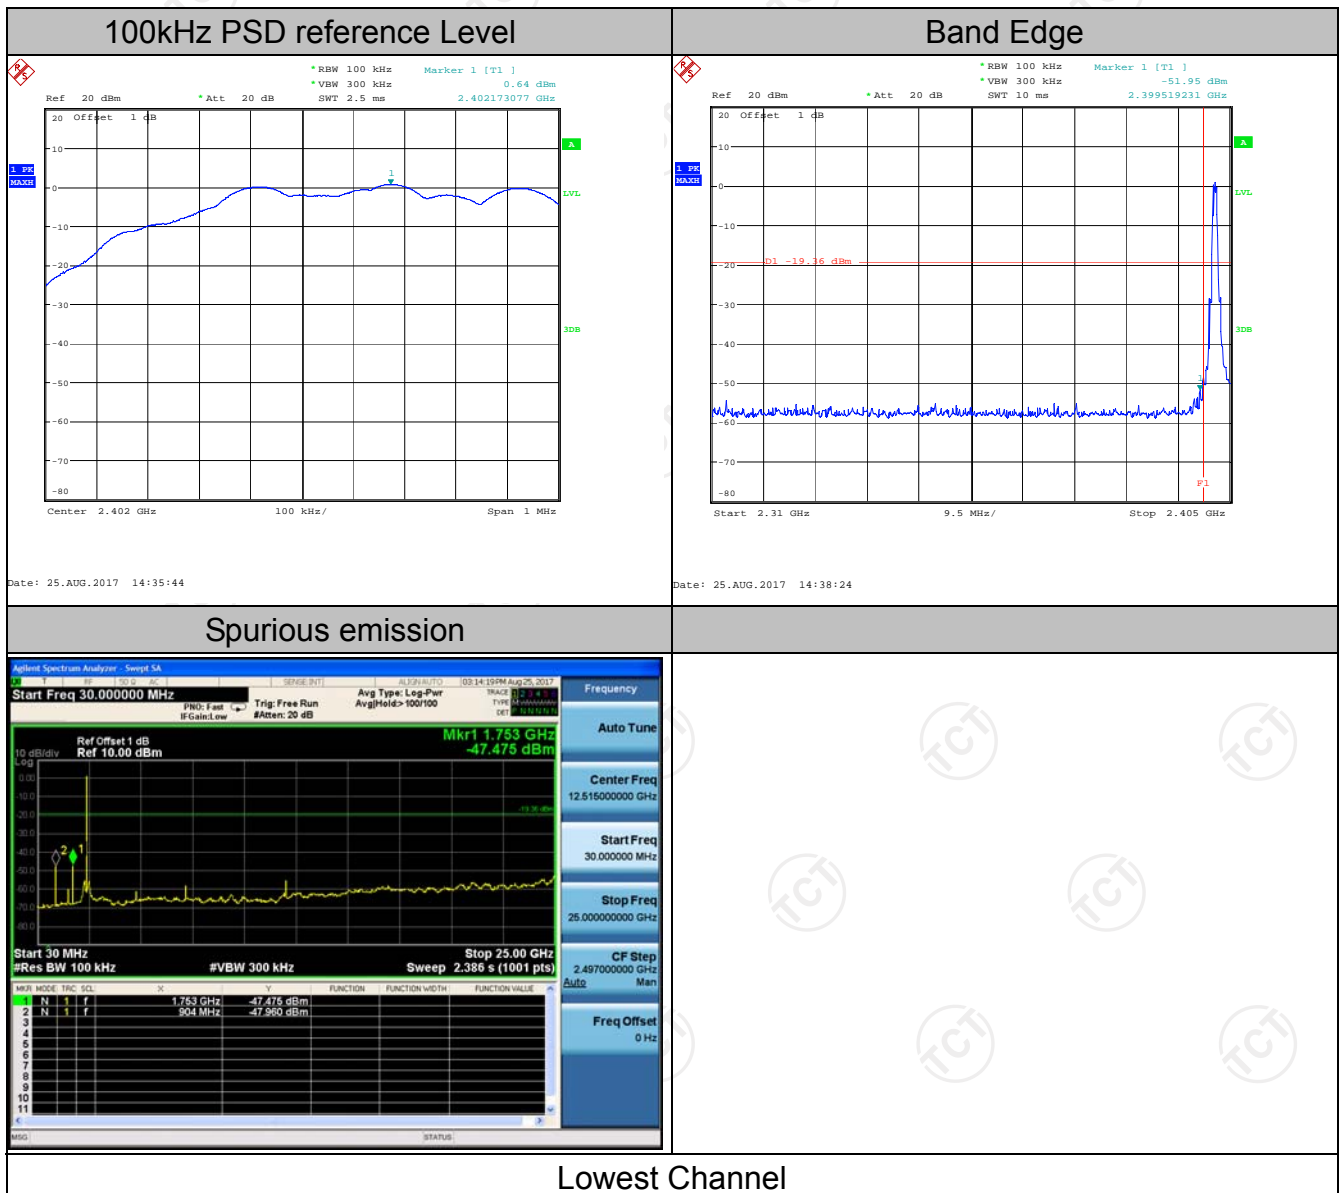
| 100kHz PSD reference Level | Band Edge |
|---|---|
| *RBW 100 kHz Marker 1 [T1 ] *VBW 300 kHz 0.64 dBm Ref 20 dBm *Att 20 dB SWT 2.5 ms 2.402173077 GHz 20 Offset 1 dB 1 PK MAXH A LVL 3DB 10 0 -10 -20 -30 -40 -50 -60 -70 -80 1 Center 2.402 GHz 100 kHz/ Span 1 MHz Date: 25.AUG.2017 14:35:44 | *RBW 100 kHz Marker 1 [T1 ] *VBW 300 kHz -51.95 dBm Ref 20 dBm *Att 20 dB SWT 10 ms 2.399519231 GHz 20 Offset 1 dB 1 PK MAXH A LVL 3DB 10 0 -10 -20 D1 -19.36 dBm -30 -40 -50 -60 -70 -80 1 F1 Start 2.31 GHz 9.5 MHz/ Stop 2.405 GHz Date: 25.AUG.2017 14:38:24 |
| Spurious emission | |
| Agilent Spectrum Analyzer - Swept SA Start Freq 30.000000 MHz PNO: Fast IFGain:Low Trig: Free Run #Atten: 20 dB Avg Type: Log-Pwr Avg\|Hold:>100/100 03:14:19 PM Aug 25, 2017 Frequency Ref Offset 1 dB 10 dB/div Ref 10.00 dBm Mkr1 1.753 GHz -47.475 dBm Log 0.00 -10.0 -20.0 -30.0 -40.0 -50.0 -60.0 -70.0 -80.0 -19.36 dBm 2 1 Start 30 MHz #Res BW 100 kHz #VBW 300 kHz Stop 25.00 GHz Sweep 2.386 s (1001 pts) Auto Tune Center Freq 12.515000000 GHz Start Freq 30.000000 MHz Stop Freq 25.000000000 GHz CF Step 2.497000000 GHz Auto Man Freq Offset 0 Hz MKR MODE TRC SCL X Y FUNCTION FUNCTION WIDTH FUNCTION VALUE 1 N 1 f 1.753 GHz -47.475 dBm 2 N 1 f 904 MHz -47.960 dBm 3 4 5 6 7 8 9 10 11 MSG STATUS | |
| Lowest Channel | |